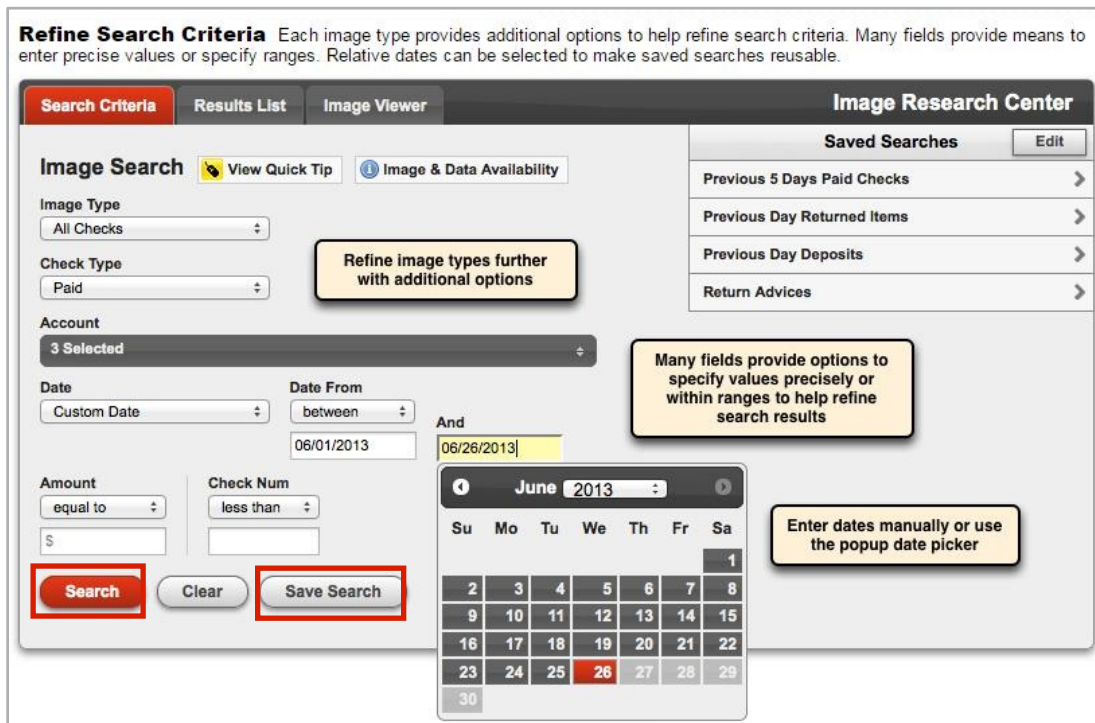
**Refine Search Criteria** Each image type provides additional options to help refine search criteria. Many fields provide means to enter precise values or specify ranges. Relative dates can be selected to make saved searches reusable.

Search Criteria | Results List | Image Viewer

Image Research Center

Image Search | View Quick Tip | Image & Data Availability

Image Type
All Checks

Check Type
Paid

Refine image types further with additional options

Account
3 Selected

Date
Custom Date

Date From
between
06/01/2013

And
06/26/2013

Many fields provide options to specify values precisely or within ranges to help refine search results

Amount
equal to
$

Check Num
less than

Search | Clear | Save Search

June 2013

| Su | Mo | Tu | We | Th | Fr | Sa |
|---|---|---|---|---|---|---|
| | | | | | | 1 |
| 2 | 3 | 4 | 5 | 6 | 7 | 8 |
| 9 | 10 | 11 | 12 | 13 | 14 | 15 |
| 16 | 17 | 18 | 19 | 20 | 21 | 22 |
| 23 | 24 | 25 | 26 | 27 | 28 | 29 |
| 30 | | | | | | |

Enter dates manually or use the popup date picker

Saved Searches | Edit

Previous 5 Days Paid Checks

Previous Day Returned Items

Previous Day Deposits

Return Advices